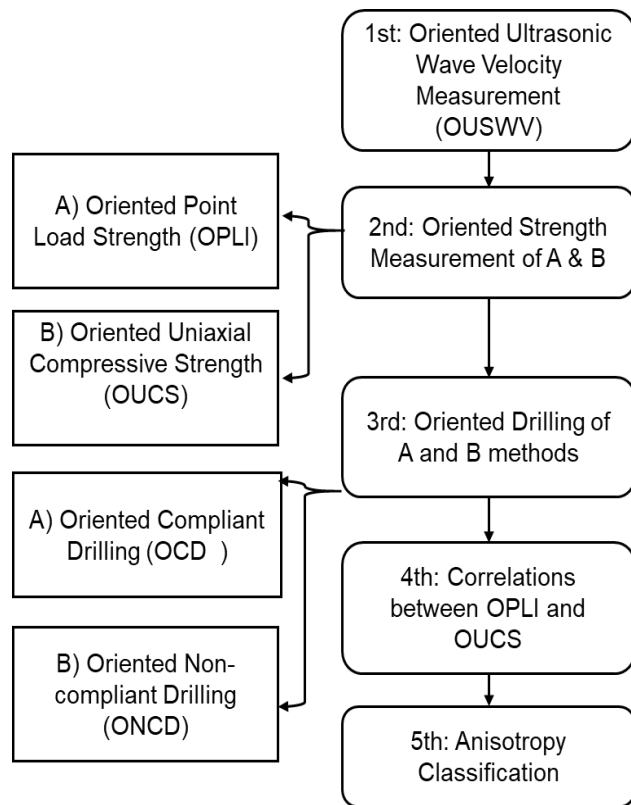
1st: Oriented Ultrasonic Wave Velocity Measurement (OUSWV)

2nd: Oriented Strength Measurement of A & B

A) Oriented Point Load Strength (OPLI)

B) Oriented Uniaxial Compressive Strength (OUCS)

3rd: Oriented Drilling of A and B methods

A) Oriented Compliant Drilling (OCD )

B) Oriented Non-compliant Drilling (ONCD)

4th: Correlations between OPLI and OUCS

5th: Anisotropy Classification